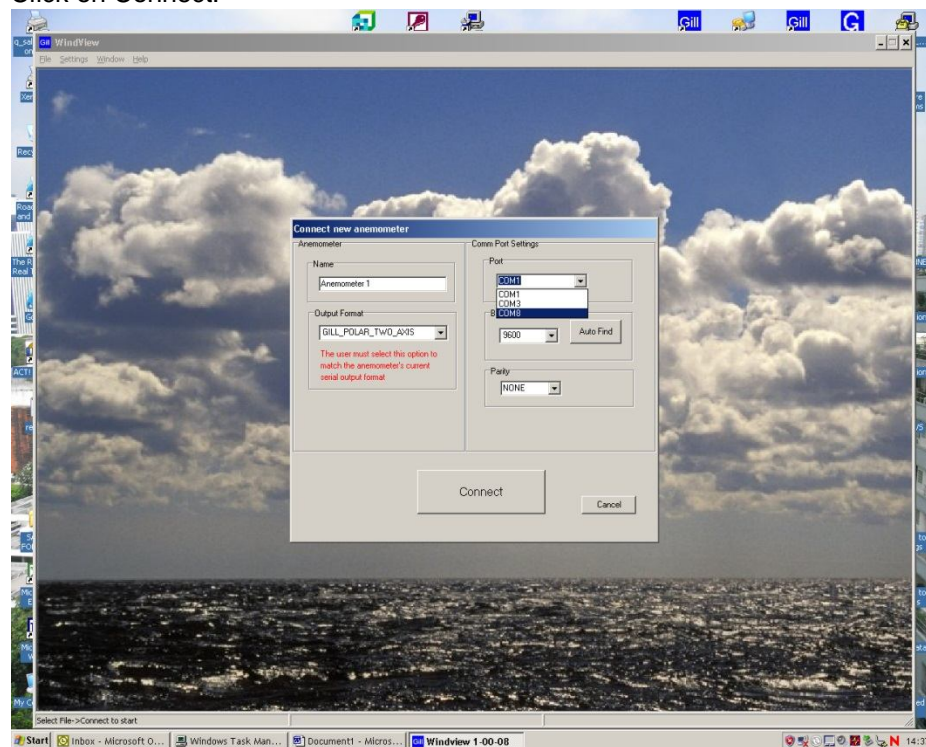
Click on Connect.

Gill Gill G

WindView

File Settings Window Help

Connect new anemometer

Anemometer

Name

Anemometer 1

Output Format

GILL_POLAR_TWO_AXIS

The user must select this option to match the anemometer's current serial output format

Comm Port Settings

Port

COM1

COM1
COM3
COM8

9600

Auto Find

Parity

NONE

Connect

Cancel

Select File->Connect to start

Start Inbox - Microsoft O... Windows Task Man... Document1 - Micros... Windview 1-00-08 14:3